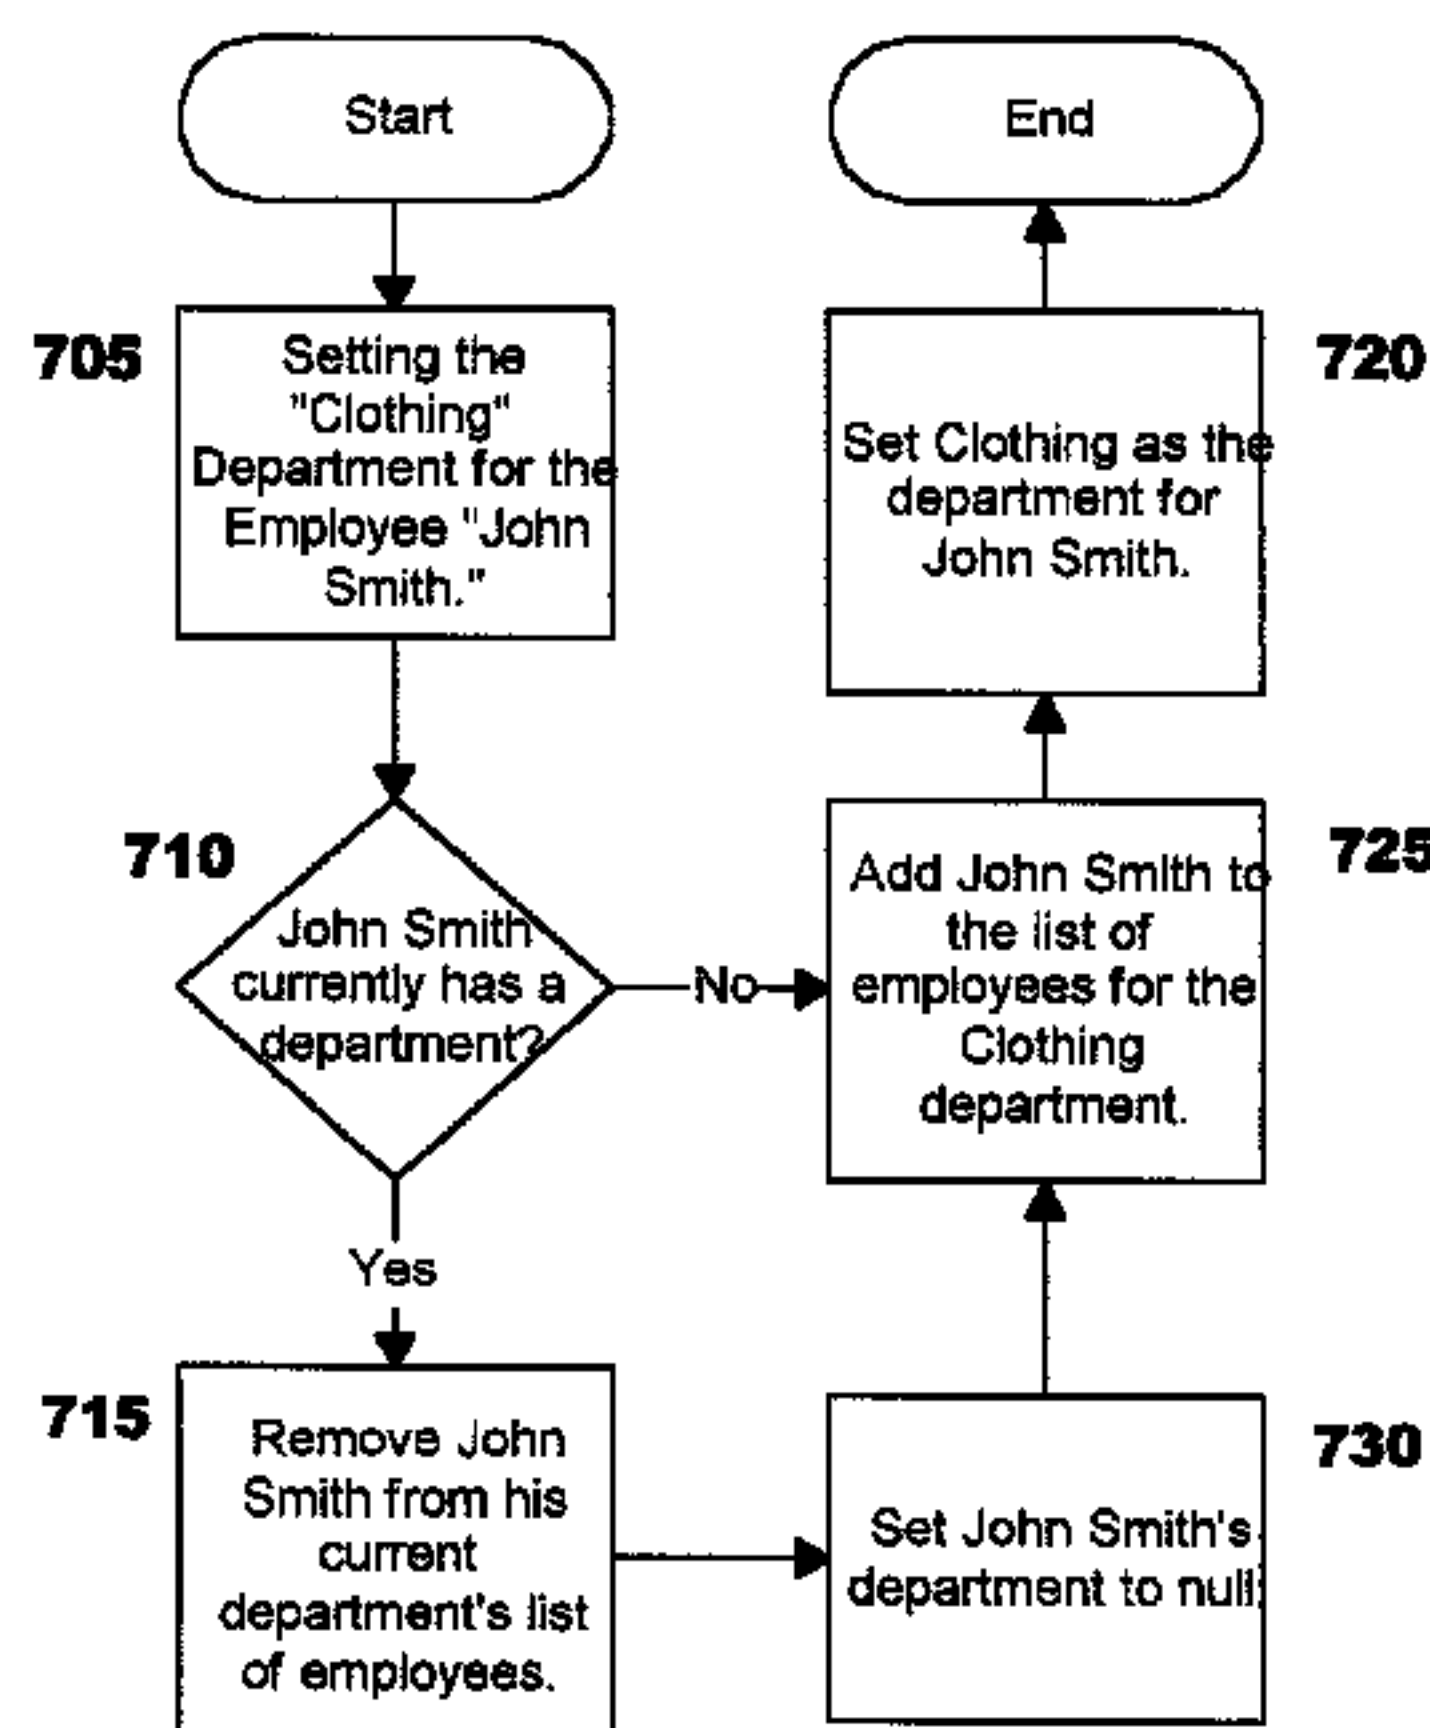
Start

End

705

Setting the "Clothing" Department for the Employee "John Smith."

720

Set Clothing as the department for John Smith.

710

John Smith currently has a department?

No

725

Add John Smith to the list of employees for the Clothing department.

Yes

715

Remove John Smith from his current department's list of employees.

730

Set John Smith's department to null